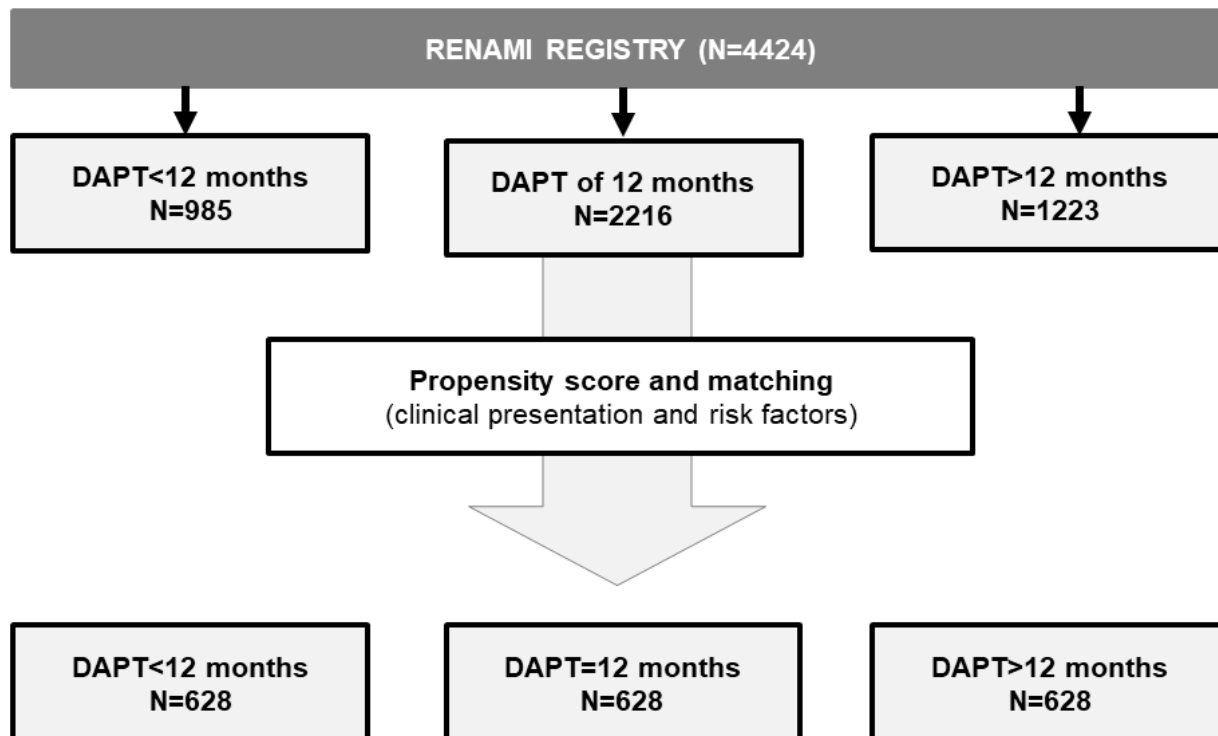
RENAMI REGISTRY (N=4424)

DAPT<12 months
N=985

DAPT of 12 months
N=2216

DAPT>12 months
N=1223

Propensity score and matching
(clinical presentation and risk factors)

DAPT<12 months
N=628

DAPT=12 months
N=628

DAPT>12 months
N=628